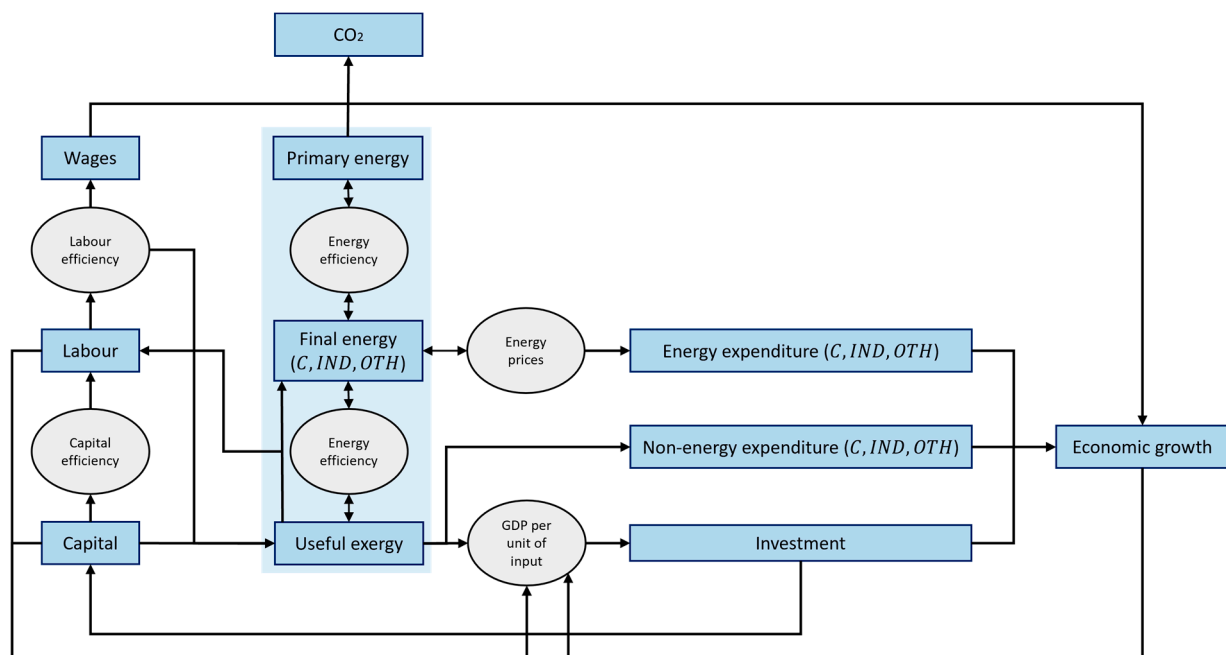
$CO_2$

Wages

Primary energy

Labour efficiency

Energy efficiency

Labour

Final energy $(C, IND, OTH)$

Energy prices

Energy expenditure $(C, IND, OTH)$

Capital efficiency

Energy efficiency

Non-energy expenditure $(C, IND, OTH)$

Economic growth

Capital

Useful exergy

GDP per unit of input

Investment